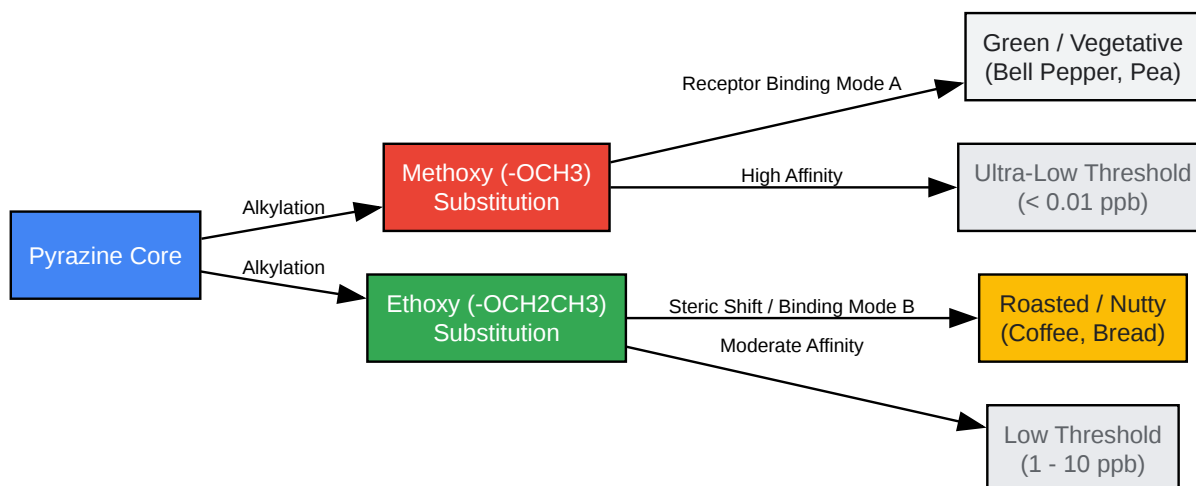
Pyrazine Core

Alkylation

Alkylation

Methoxy (-OCH3) Substitution

Ethoxy (-OCH2CH3) Substitution

Receptor Binding Mode A

High Affinity

Steric Shift / Binding Mode B

Moderate Affinity

Green / Vegetative (Bell Pepper, Pea)

Ultra-Low Threshold (< 0.01 ppb)

Roasted / Nutty (Coffee, Bread)

Low Threshold (1 - 10 ppb)